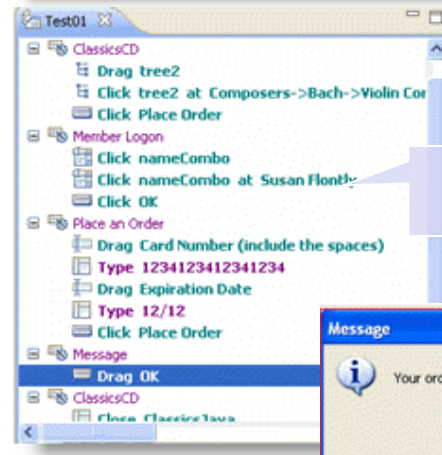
Test01

ClassicsCD
Drag tree2
Click tree2 at Composers->Bach->Violin Cor
Click Place Order
Member Logon
Click nameCombo
Click nameCombo at Susan Flontly
Click OK
Place an Order
Drag Card Number (include the spaces)
Type 1234123412341234
Drag Expiration Date
Type 12/12
Click Place Order
Message
Drag OK
ClassicsCD
Close ClassicsJava

Message
Your ord